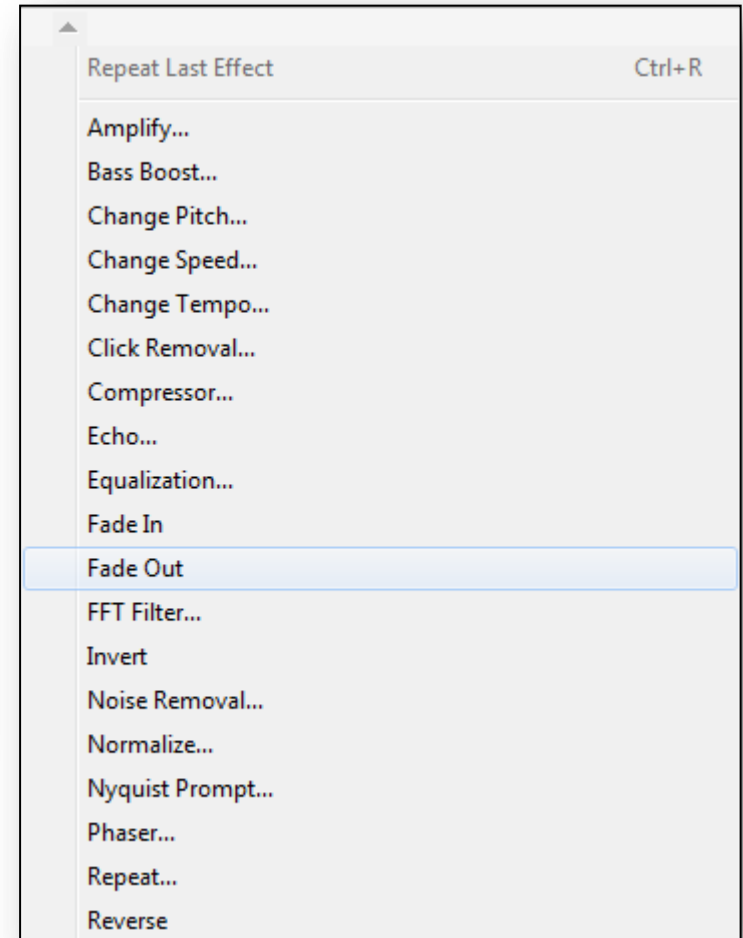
Repeat Last Effect Ctrl+R

Amplify...
Bass Boost...
Change Pitch...
Change Speed...
Change Tempo...
Click Removal...
Compressor...
Echo...
Equalization...
Fade In
Fade Out
FFT Filter...
Invert
Noise Removal...
Normalize...
Nyquist Prompt...
Phaser...
Repeat...
Reverse